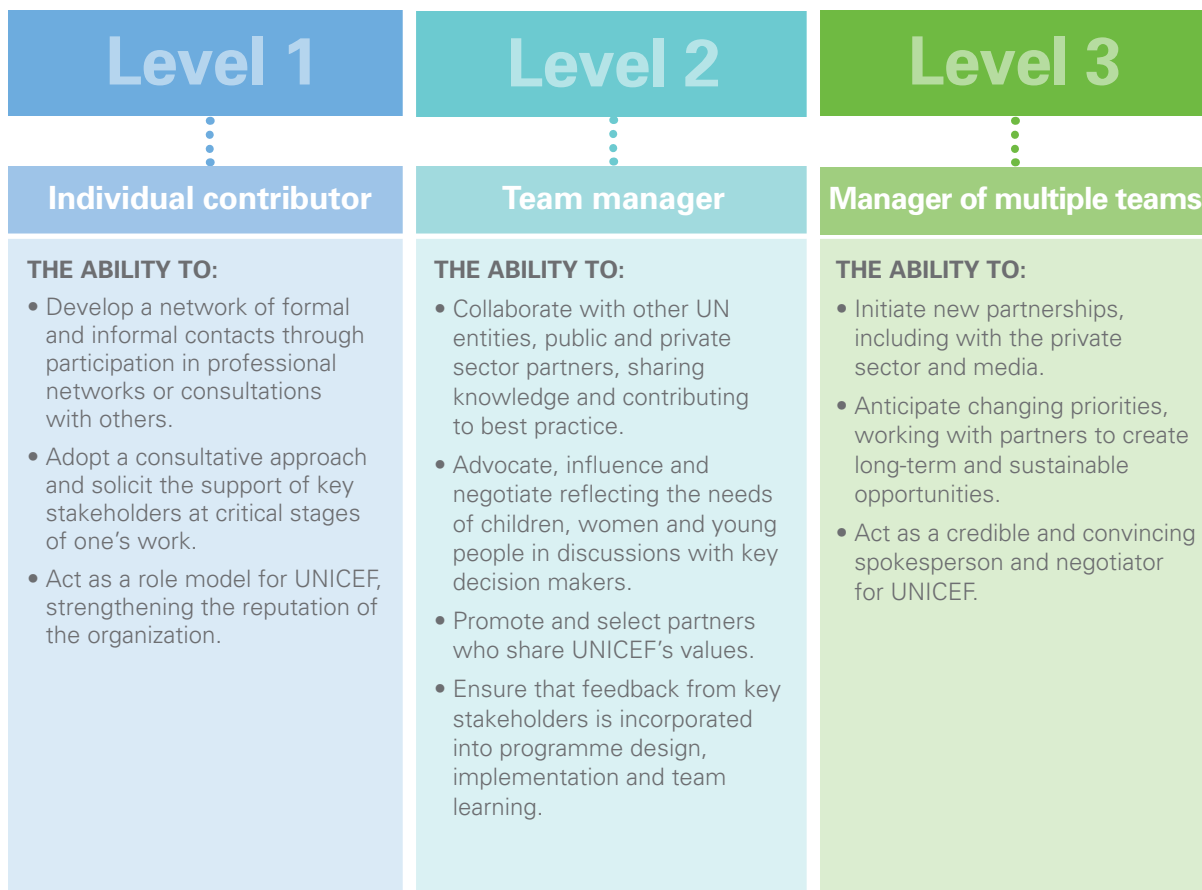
Level 1

Individual contributor

THE ABILITY TO:

• Develop a network of formal and informal contacts through participation in professional networks or consultations with others.

• Adopt a consultative approach and solicit the support of key stakeholders at critical stages of one's work.

• Act as a role model for UNICEF, strengthening the reputation of the organization.

Level 2

Team manager

THE ABILITY TO:

• Collaborate with other UN entities, public and private sector partners, sharing knowledge and contributing to best practice.

• Advocate, influence and negotiate reflecting the needs of children, women and young people in discussions with key decision makers.

• Promote and select partners who share UNICEF's values.

• Ensure that feedback from key stakeholders is incorporated into programme design, implementation and team learning.

Level 3

Manager of multiple teams

THE ABILITY TO:

• Initiate new partnerships, including with the private sector and media.

• Anticipate changing priorities, working with partners to create long-term and sustainable opportunities.

• Act as a credible and convincing spokesperson and negotiator for UNICEF.